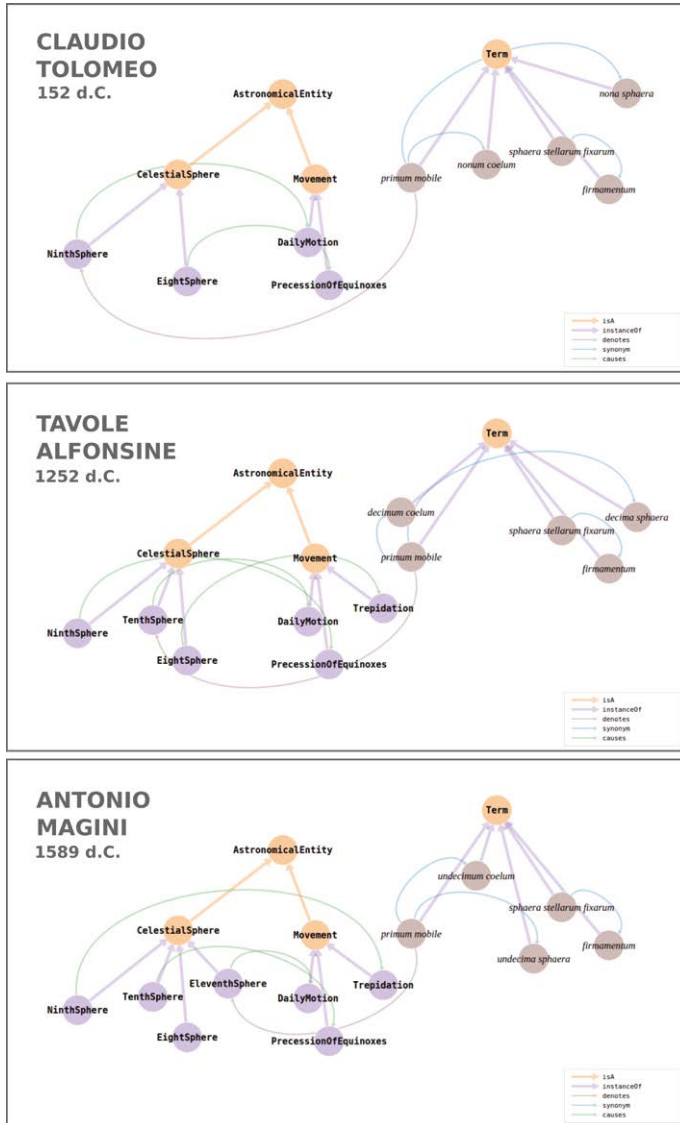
CLAUDIO TOLOMEO
152 d.C.

AstronomicalEntity

CelestialSphere

Movement

NinthSphere

EightSphere

DailyMotion

PrecessionOfEquinoxes

Term

nona sphaera

primum mobile

nonum coelum

sphaera stellarum fixarum

firmamentum

isA
instanceOf
denotes
synonym
causes

TAVOLE ALFONSINE
1252 d.C.

AstronomicalEntity

CelestialSphere

Movement

Trepidation

NinthSphere

TenthSphere

EightSphere

DailyMotion

PrecessionOfEquinoxes

Term

decimum coelum

primum mobile

sphaera stellarum fixarum

decima sphaera

firmamentum

isA
instanceOf
denotes
synonym
causes

ANTONIO MAGINI
1589 d.C.

AstronomicalEntity

CelestialSphere

Movement

Trepidation

NinthSphere

TenthSphere

EleventhSphere

EightSphere

DailyMotion

PrecessionOfEquinoxes

Term

undecimum coelum

primum mobile

sphaera stellarum fixarum

undecima sphaera

firmamentum

isA
instanceOf
denotes
synonym
causes